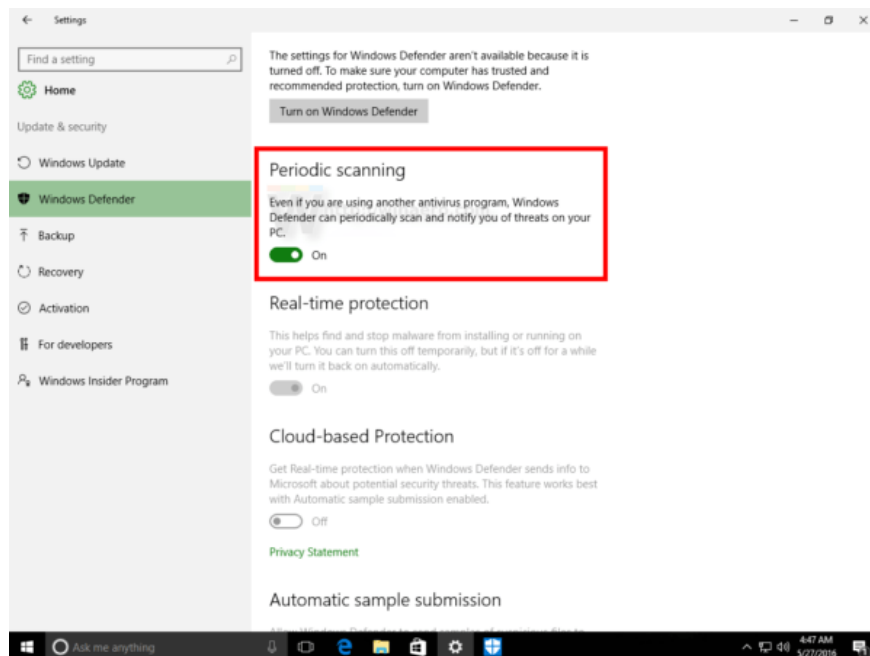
Settings

Find a setting

Home

Update & security

Windows Update

Windows Defender

Backup

Recovery

Activation

For developers

Windows Insider Program

The settings for Windows Defender aren't available because it is turned off. To make sure your computer has trusted and recommended protection, turn on Windows Defender.

Turn on Windows Defender

Periodic scanning

Even if you are using another antivirus program, Windows Defender can periodically scan and notify you of threats on your PC.

On

Real-time protection

This helps find and stop malware from installing or running on your PC. You can turn this off temporarily, but if it's off for a while we'll turn it back on automatically.

On

Cloud-based Protection

Get Real-time protection when Windows Defender sends info to Microsoft about potential security threats. This feature works best with Automatic sample submission enabled.

Off

Privacy Statement

Automatic sample submission

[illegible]

Ask me anything

4:47 AM
5/27/2016